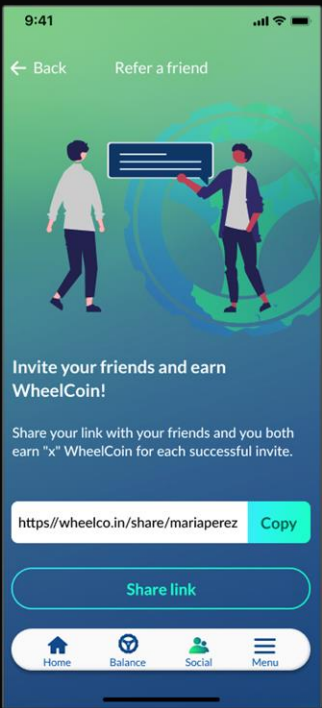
9:41

Back Refer a friend

Invite your friends and earn WheelCoin!

Share your link with your friends and you both earn "x" WheelCoin for each successful invite.

https//wheelco.in/share/mariaperez

Copy

Share link

Home
Balance
Social
Menu